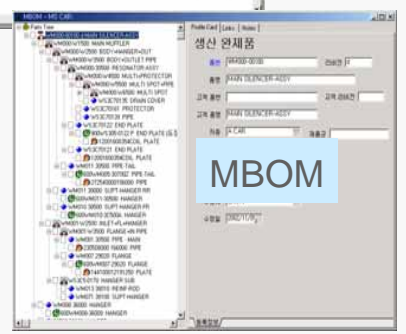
MBOM – MS CAR

Parts Tree
W4000-00100 MAIN SILENCER ASSY
W4000-W1500 MAIN MUFFLER
W4000-W2500 BODY-INLET&OUT
W4000-W2800 BODY-OUTLET PIPE
W4000-30500 RESONATOR ASSY
W4000-W3500 MULTI PROTECTOR
W4000-W4000 MULTI SPOT-WIRE
W4000-W5000 MULTI SPOT
W3C3701 DRAIN COVER
W3C70101 PROTECTOR
W3C70130 PIPE
W3C70121 END PLATE
W4000-0012 P END PLATE
120000605ICOL PLATE
1200000054COL PLATE
W4011 30500 PIPE TAIL
W4000-W4005 PIPE TAIL
0725400009000 PIPE
W4011 35000 SUPT HANGER RR
W4000-30500 HANGER
W4010 38500 SUPT HANGER FR
W4000-W4010 HANGER
W4000-W3500 INLET-FLANGE
W4000-W3500 FLANGE+N PIPE
W4001 30500 PIPE MAIN
2305000 1500 PIPE
W4000-W4007 29020 FLANGE
W4000-W4007 29020 FLANGE
W4011 30500 PIPE
W3C3F0170 HANGER SUB
W4013 38010 REINF ROD
W4071 38150 SUPT HANGER
W4000 36000 HANGER
W4000-W4000 HANGER

Profile Card | Links | Notes

생산 완제품

품번 W4000-00100 리비전 A
품명 MAIN SILENCER ASSY
고객 품번 고객 리비전
고객 품명 MAIN SILENCER ASSY
차종 MS CAR 제품군
MBOM
수명일 2002/11/06